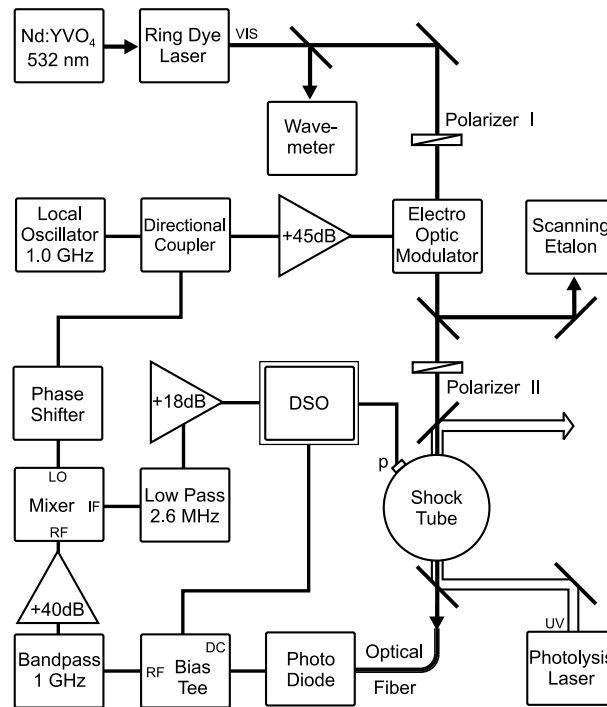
Nd:YVO$_4$ 532 nm

Ring Dye Laser

VIS

Wavemeter

Polarizer I

Local Oscillator 1.0 GHz

Directional Coupler

+45dB

Electro Optic Modulator

Scanning Etalon

Phase Shifter

+18dB

DSO

Polarizer II

p

LO

Mixer

IF

Low Pass 2.6 MHz

Shock Tube

RF

+40dB

UV

Bandpass 1 GHz

RF

DC

Bias Tee

Photo Diode

Optical

Fiber

Photolysis Laser